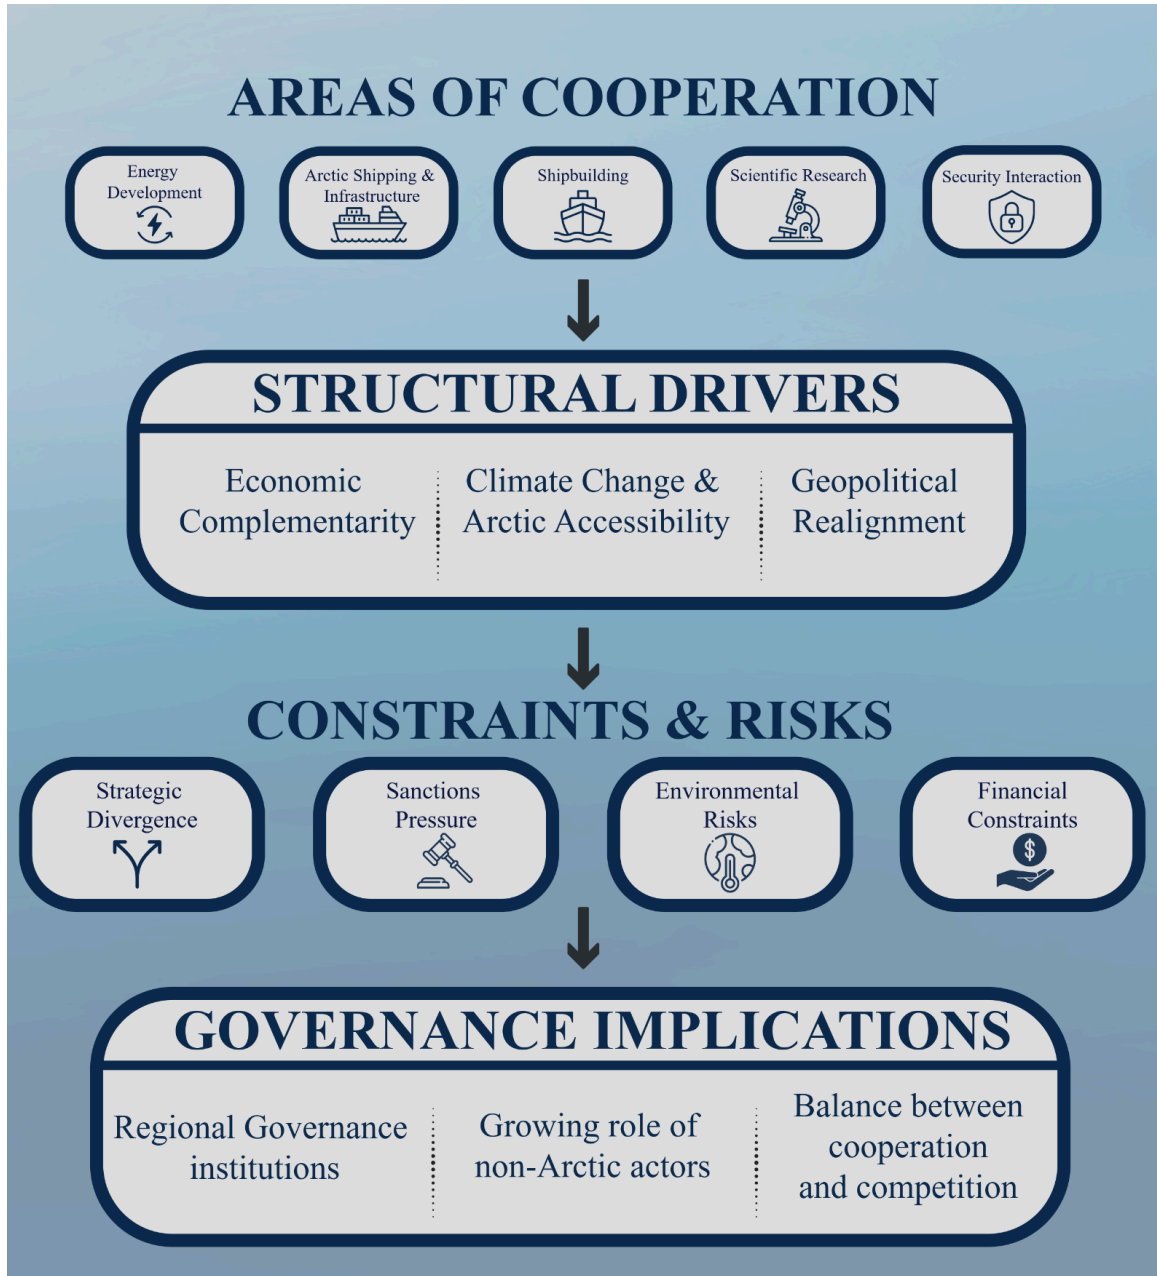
AREAS OF COOPERATION

Energy Development

Arctic Shipping & Infrastructure

Shipbuilding

Scientific Research

Security Interaction

STRUCTURAL DRIVERS

Economic Complementarity

Climate Change & Arctic Accessibility

Geopolitical Realignment

CONSTRAINTS & RISKS

Strategic Divergence

Sanctions Pressure

Environmental Risks

Financial Constraints

$

GOVERNANCE IMPLICATIONS

Regional Governance institutions

Growing role of non-Arctic actors

Balance between cooperation and competition